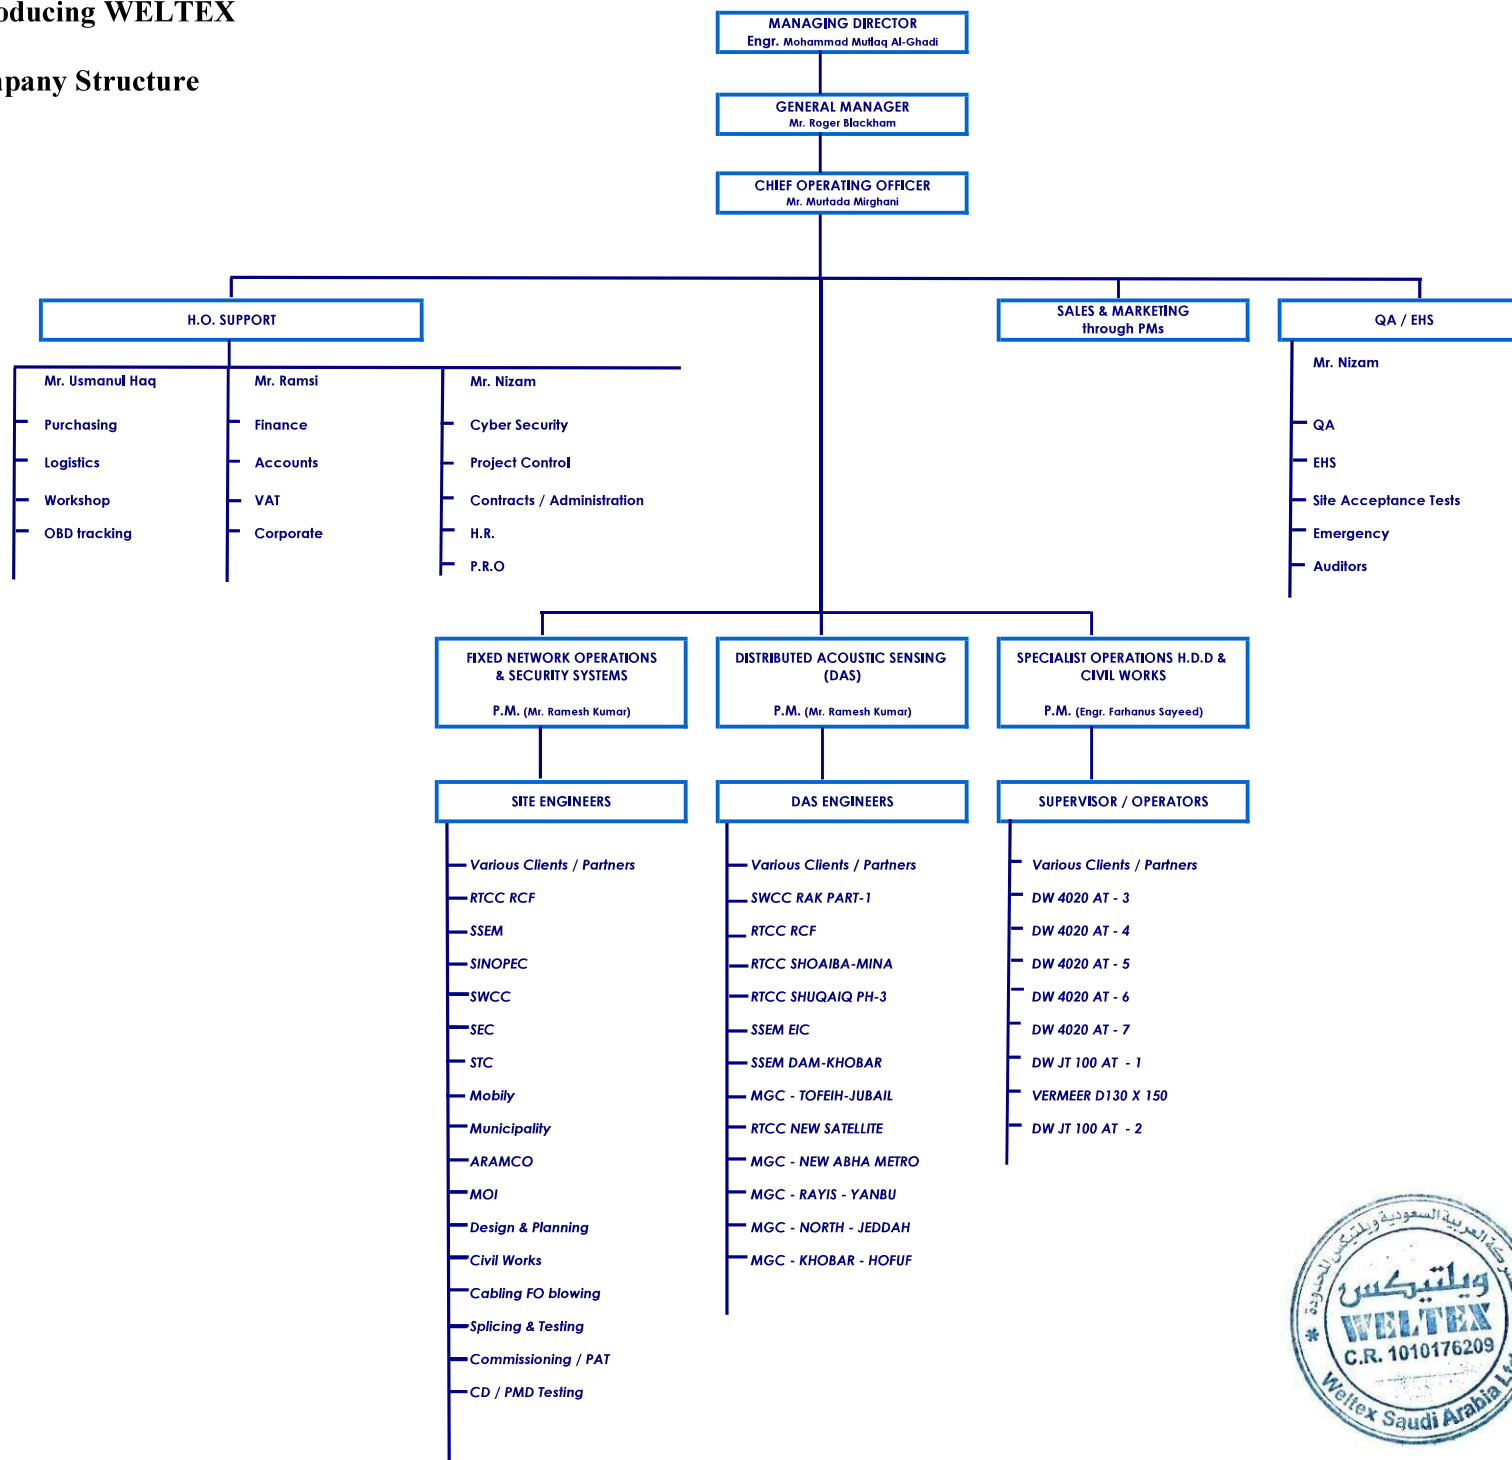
oducing WELTEX

npany Structure

MANAGING DIRECTOR
Engr. Mohammad Mutlaq Al-Ghadi

GENERAL MANAGER
Mr. Roger Blackham

CHIEF OPERATING OFFICER
Mr. Murtada Mirghani

H.O. SUPPORT

SALES & MARKETING
through PMs

QA / EHS

Mr. Usmanul Haq
Purchasing
Logistics
Workshop
OBD tracking

Mr. Ramsi
Finance
Accounts
VAT
Corporate

Mr. Nizam
Cyber Security
Project Control
Contracts / Administration
H.R.
P.R.O

Mr. Nizam
QA
EHS
Site Acceptance Tests
Emergency
Auditors

FIXED NETWORK OPERATIONS & SECURITY SYSTEMS
P.M. (Mr. Ramesh Kumar)

DISTRIBUTED ACOUSTIC SENSING (DAS)
P.M. (Mr. Ramesh Kumar)

SPECIALIST OPERATIONS H.D.D & CIVIL WORKS
P.M. (Engr. Farhanus Sayeed)

SITE ENGINEERS
Various Clients / Partners
RTCC RCF
SSEM
SINOPEC
SWCC
SEC
STC
Mobily
Municipality
ARAMCO
MOI
Design & Planning
Civil Works
Cabling FO blowing
Splicing & Testing
Commissioning / PAT
CD / PMD Testing

DAS ENGINEERS
Various Clients / Partners
SWCC RAK PART-1
RTCC RCF
RTCC SHOAIBA-MINA
RTCC SHUQAIQ PH-3
SSEM EIC
SSEM DAM-KHOBAR
MGC - TOFEIH-JUBAIL
RTCC NEW SATELLITE
MGC - NEW ABHA METRO
MGC - RAYIS - YANBU
MGC - NORTH - JEDDAH
MGC - KHOBAR - HOFUF

SUPERVISOR / OPERATORS
Various Clients / Partners
DW 4020 AT - 3
DW 4020 AT - 4
DW 4020 AT - 5
DW 4020 AT - 6
DW 4020 AT - 7
DW JT 100 AT - 1
VERMEER D130 X 150
DW JT 100 AT - 2

شركة ويلتيكس العربية السعودية المحدودة
ويلتيكس
WELTEX
C.R. 1010176209
Weltex Saudi Arabia Lt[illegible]